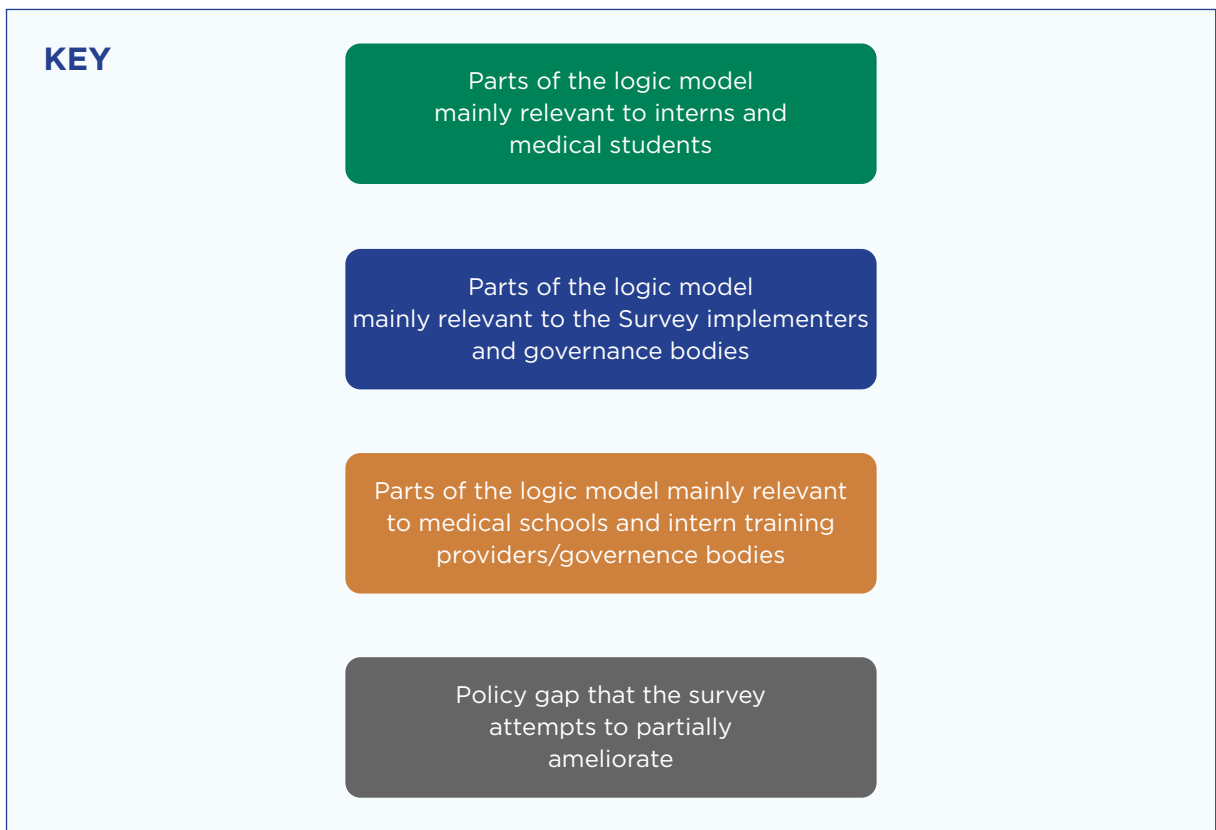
KEY

Parts of the logic model mainly relevant to interns and medical students

Parts of the logic model mainly relevant to the Survey implementers and governance bodies

Parts of the logic model mainly relevant to medical schools and intern training providers/governence bodies

Policy gap that the survey attempts to partially ameliorate